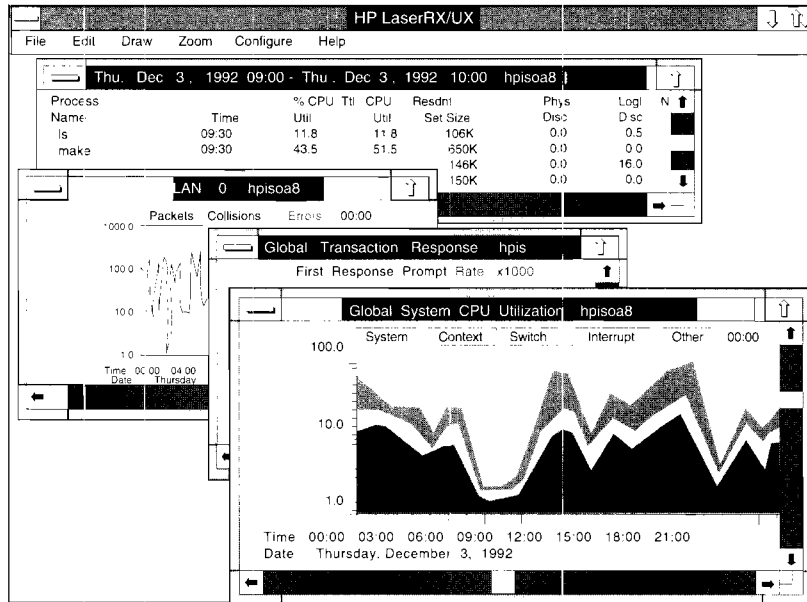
HP LaserRX/UX

File Edit Draw Zoom Configure Help

Thu. Dec 3, 1992 09:00 - Thu. Dec 3, 1992 10:00 hpisoa8

| Process Name | Time | % CPU Util | Ttl CPU Util | Resdnt Set Size | Phys Disc | Logl Disc | N |
|---|---|---|---|---|---|---|---|
| ls | 09:30 | 11.8 | 11.8 | 106K | 0.0 | 0.5 | |
| make | 09:30 | 43.5 | 51.5 | 650K | 0.0 | 0.0 | |
| | | | | 146K | 0.0 | 16.0 | |
| | | | | 150K | 0.0 | 0.0 | |

LAN 0 hpisoa8

Packets Collisions Errors 00:00

1000.0

100.0

10.0

1.0

Time 00:00 04:00
Date Thursday

Global Transaction Response hpis

First Response Prompt Rate x1000

Global System CPU Utilization hpisoa8

System Context Switch Interrupt Other 00:00

100.0

10.0

1.0

Time 00:00 03:00 06:00 09:00 12:00 15:00 18:00 21:00
Date Thursday, December 3, 1992